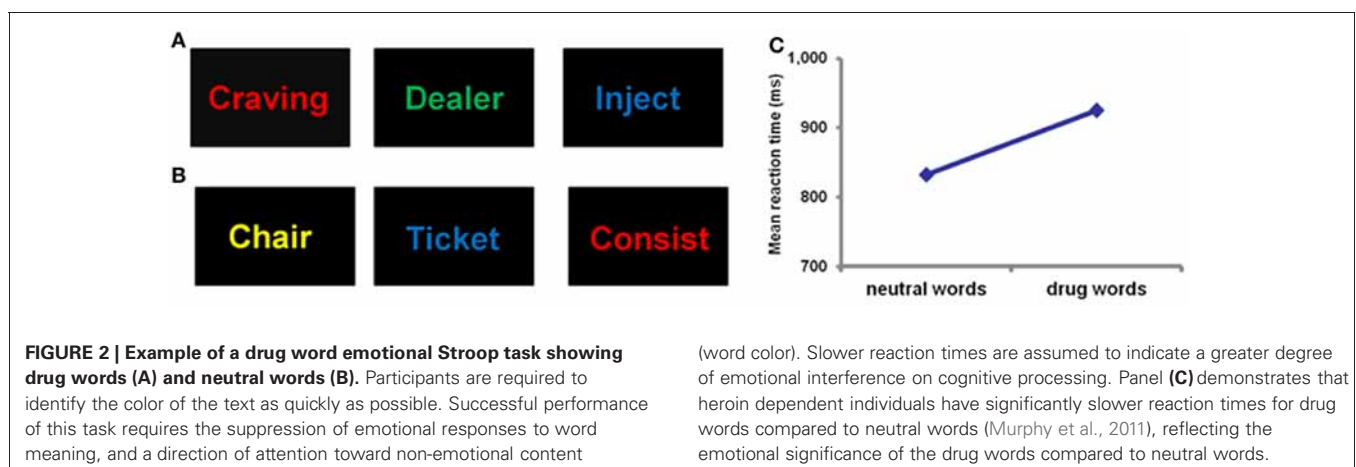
A

Craving

Dealer

Inject

B

Chair

Ticket

Consist

C

1,000

900

800

700

Mean reaction time (ms)

neutral words

drug words

**FIGURE 2 | Example of a drug word emotional Stroop task showing drug words (A) and neutral words (B).** Participants are required to identify the color of the text as quickly as possible. Successful performance of this task requires the suppression of emotional responses to word meaning, and a direction of attention toward non-emotional content

(word color). Slower reaction times are assumed to indicate a greater degree of emotional interference on cognitive processing. Panel **(C)** demonstrates that heroin dependent individuals have significantly slower reaction times for drug words compared to neutral words (Murphy et al., 2011), reflecting the emotional significance of the drug words compared to neutral words.